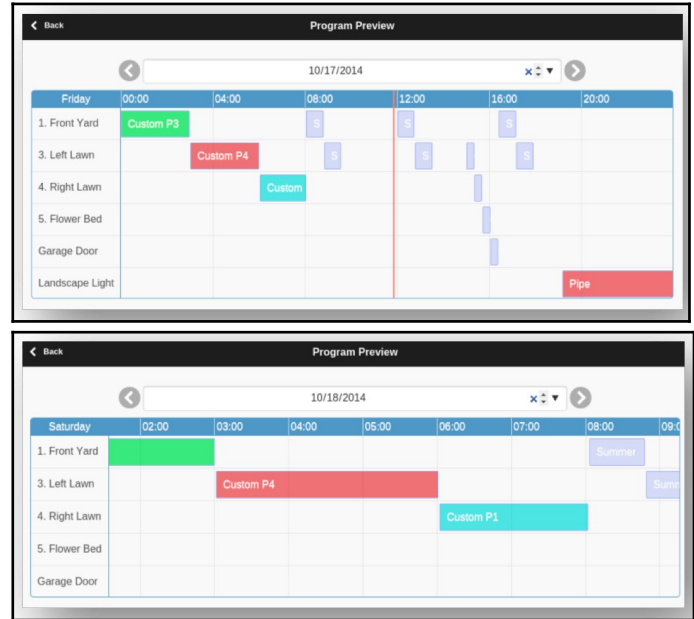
Back

Program Preview

10/17/2014

| Friday | 00:00 | 04:00 | 08:00 | 12:00 | 16:00 | 20:00 |
|---|---|---|---|---|---|---|
| 1. Front Yard | Custom P3 | | S | S | S | |
| 3. Left Lawn | | Custom P4 | S | S | S | |
| 4. Right Lawn | | Custom | | | | |
| 5. Flower Bed | | | | | | |
| Garage Door | | | | | | |
| Landscape Light | | | | | | Pipe |

Back

Program Preview

10/18/2014

| Saturday | 02:00 | 03:00 | 04:00 | 05:00 | 06:00 | 07:00 | 08:00 | 09:0 |
|---|---|---|---|---|---|---|---|---|
| 1. Front Yard | | | | | | | Summer | |
| 3. Left Lawn | | Custom P4 | | | | | | Summ |
| 4. Right Lawn | | | | | Custom P1 | | | |
| 5. Flower Bed | | | | | | | | |
| Garage Door | | | | | | | | |